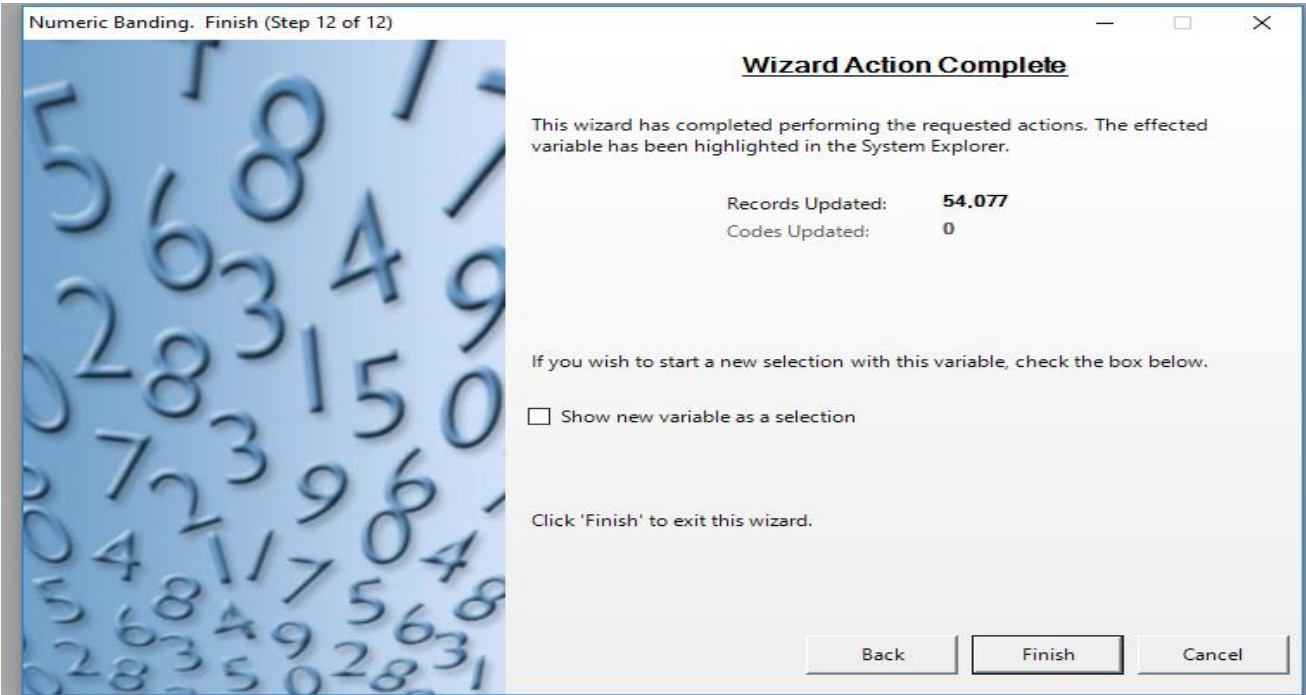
Numeric Banding. Finish (Step 12 of 12)

Wizard Action Complete

This wizard has completed performing the requested actions. The effected variable has been highlighted in the System Explorer.

Records Updated: 54,077
Codes Updated: 0

If you wish to start a new selection with this variable, check the box below.

Show new variable as a selection

Click 'Finish' to exit this wizard.

Back
Finish
Cancel